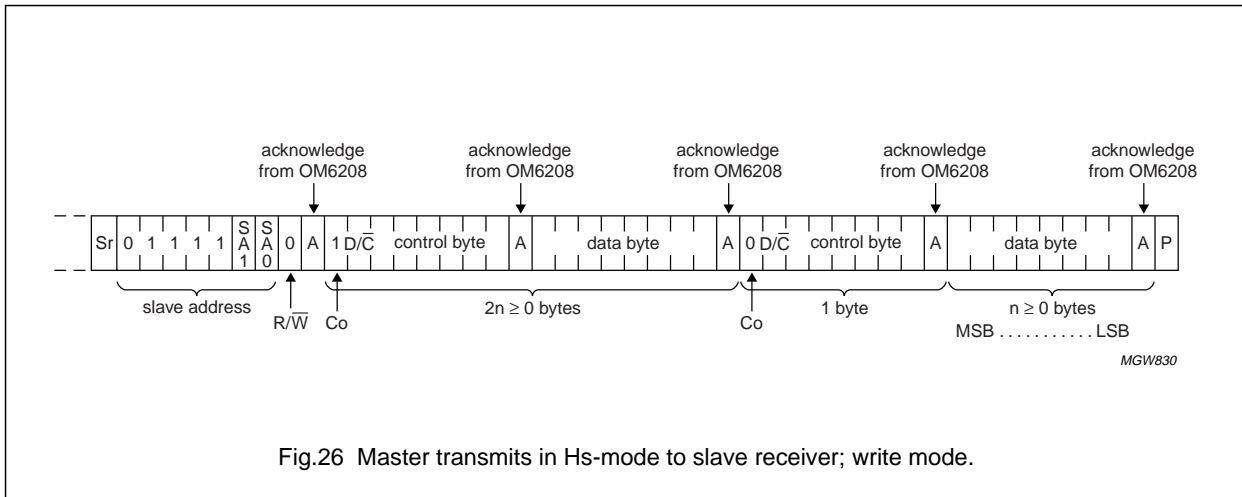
acknowledge from OM6208

acknowledge from OM6208

acknowledge from OM6208

acknowledge from OM6208

acknowledge from OM6208

| Sr | 0 | 1 | 1 | 1 | 1 | SA1 | SA0 | 0 | A | 1 | D/$\overline{C}$ | control byte | A | data byte | A | 0 | D/$\overline{C}$ | control byte | A | data byte | A | P |
|---|---|---|---|---|---|---|---|---|---|---|---|---|---|---|---|---|---|---|---|---|---|---|

slave address

R/$\overline{W}$

Co

2n ≥ 0 bytes

Co

1 byte

n ≥ 0 bytes

MSB . . . . . . . . . . . LSB

MGW830

Fig.26 Master transmits in Hs-mode to slave receiver; write mode.